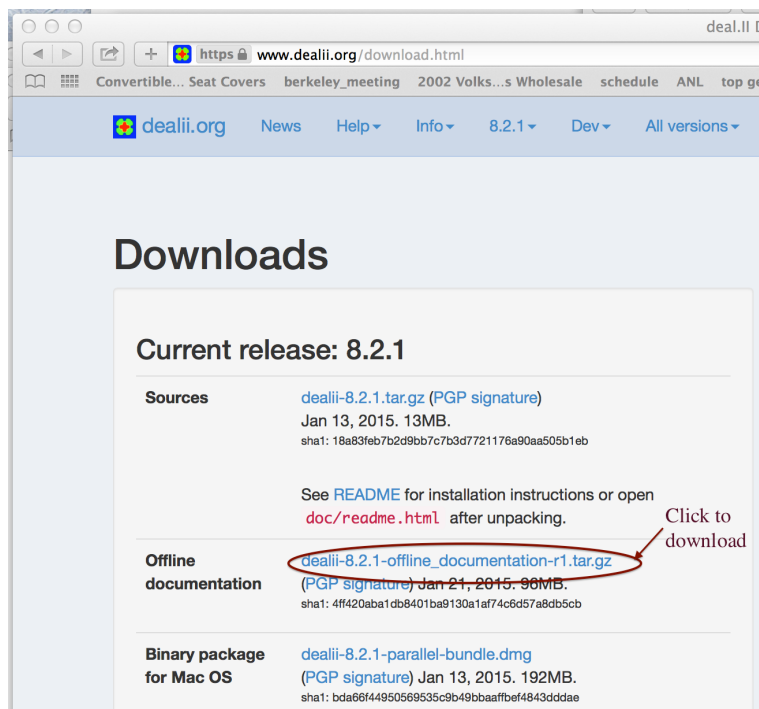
deal.II D

https www.dealii.org/download.html

Convertible… Seat Covers berkeley_meeting 2002 Volks…s Wholesale schedule ANL top ge

dealii.org News Help Info 8.2.1 Dev All versions

Downloads

Current release: 8.2.1

| | |
|---|---|
| **Sources** | dealii-8.2.1.tar.gz (PGP signature) Jan 13, 2015. 13MB. sha1: 18a83feb7b2d9bb7c7b3d7721176a90aa505b1eb<br><br>See README for installation instructions or open doc/readme.html after unpacking. |
| **Offline documentation** | dealii-8.2.1-offline_documentation-r1.tar.gz (PGP signature) Jan 21, 2015. 96MB. sha1: 4ff420aba1db8401ba9130a1af74c6d57a8db5cb |
| **Binary package for Mac OS** | dealii-8.2.1-parallel-bundle.dmg (PGP signature) Jan 13, 2015. 192MB. sha1: bda66f44950569535c9b49bbaaffbef4843dddae |

Click to download